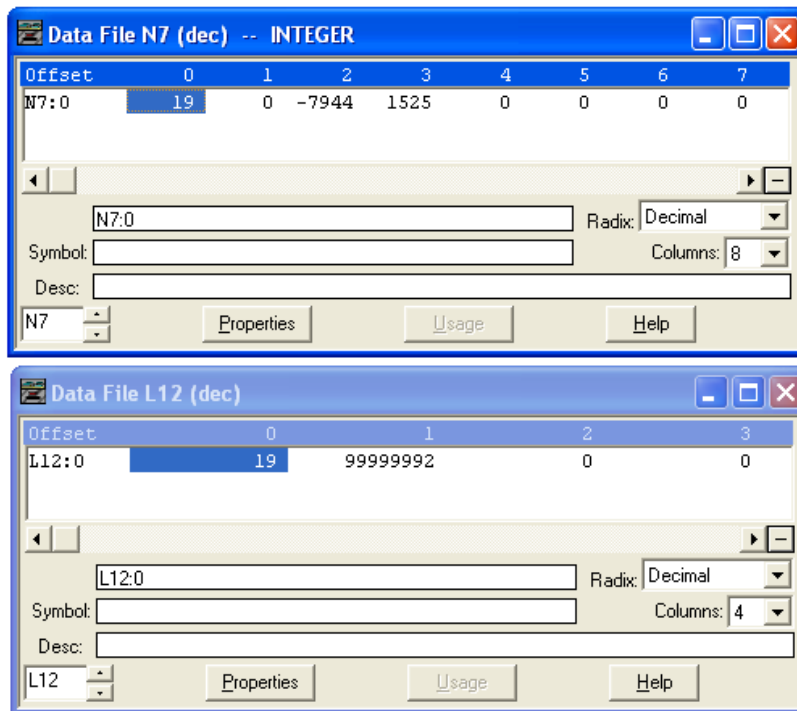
Data File N7 (dec) -- INTEGER

| Offset | 0 | 1 | 2 | 3 | 4 | 5 | 6 | 7 |
|---|---|---|---|---|---|---|---|---|
| N7:0 | 19 | 0 | -7944 | 1525 | 0 | 0 | 0 | 0 |

N7:0

Radix: Decimal

Symbol:

Columns: 8

Desc:

N7

Properties

Usage

Help

Data File L12 (dec)

| Offset | 0 | 1 | 2 | 3 |
|---|---|---|---|---|
| L12:0 | 19 | 99999992 | 0 | 0 |

L12:0

Radix: Decimal

Symbol:

Columns: 4

Desc:

L12

Properties

Usage

Help